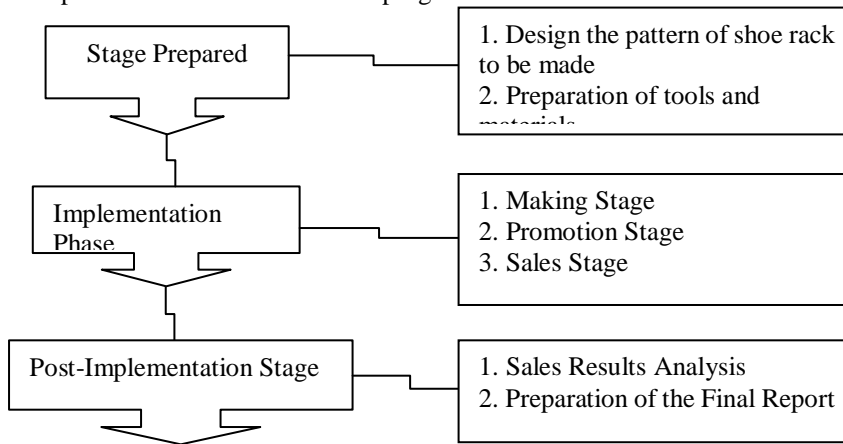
Stage Prepared

1. Design the pattern of shoe rack to be made
2. Preparation of tools and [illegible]

Implementation Phase

1. Making Stage
2. Promotion Stage
3. Sales Stage

Post-Implementation Stage

1. Sales Results Analysis
2. Preparation of the Final Report